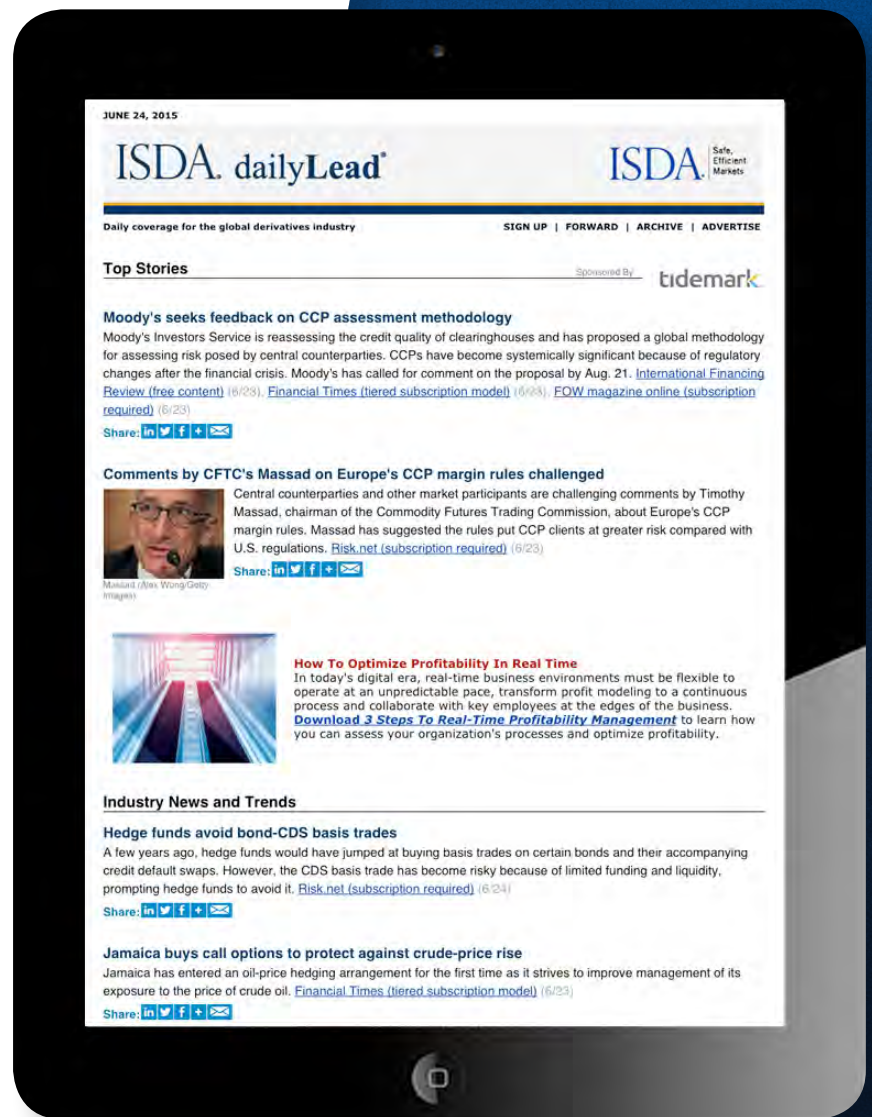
JUNE 24, 2015

ISDA. dailyLead

ISDA. Safe, Efficient Markets

Daily coverage for the global derivatives industry

SIGN UP | FORWARD | ARCHIVE | ADVERTISE

Top Stories

Sponsored By tidemark

Moody's seeks feedback on CCP assessment methodology

Moody's Investors Service is reassessing the credit quality of clearinghouses and has proposed a global methodology for assessing risk posed by central counterparties. CCPs have become systemically significant because of regulatory changes after the financial crisis. Moody's has called for comment on the proposal by Aug. 21. International Financing Review (free content) (6/23), Financial Times (tiered subscription model) (6/23), FOW magazine online (subscription required) (6/23)

Share:

Comments by CFTC's Massad on Europe's CCP margin rules challenged

Central counterparties and other market participants are challenging comments by Timothy Massad, chairman of the Commodity Futures Trading Commission, about Europe's CCP margin rules. Massad has suggested the rules put CCP clients at greater risk compared with U.S. regulations. Risk.net (subscription required) (6/23)

Share:

Massad (Alex Wong/Getty Images)

How To Optimize Profitability In Real Time

In today's digital era, real-time business environments must be flexible to operate at an unpredictable pace, transform profit modeling to a continuous process and collaborate with key employees at the edges of the business. Download 3 Steps To Real-Time Profitability Management to learn how you can assess your organization's processes and optimize profitability.

Industry News and Trends

Hedge funds avoid bond-CDS basis trades

A few years ago, hedge funds would have jumped at buying basis trades on certain bonds and their accompanying credit default swaps. However, the CDS basis trade has become risky because of limited funding and liquidity, prompting hedge funds to avoid it. Risk.net (subscription required) (6/24)

Share:

Jamaica buys call options to protect against crude-price rise

Jamaica has entered an oil-price hedging arrangement for the first time as it strives to improve management of its exposure to the price of crude oil. Financial Times (tiered subscription model) (6/23)

Share: